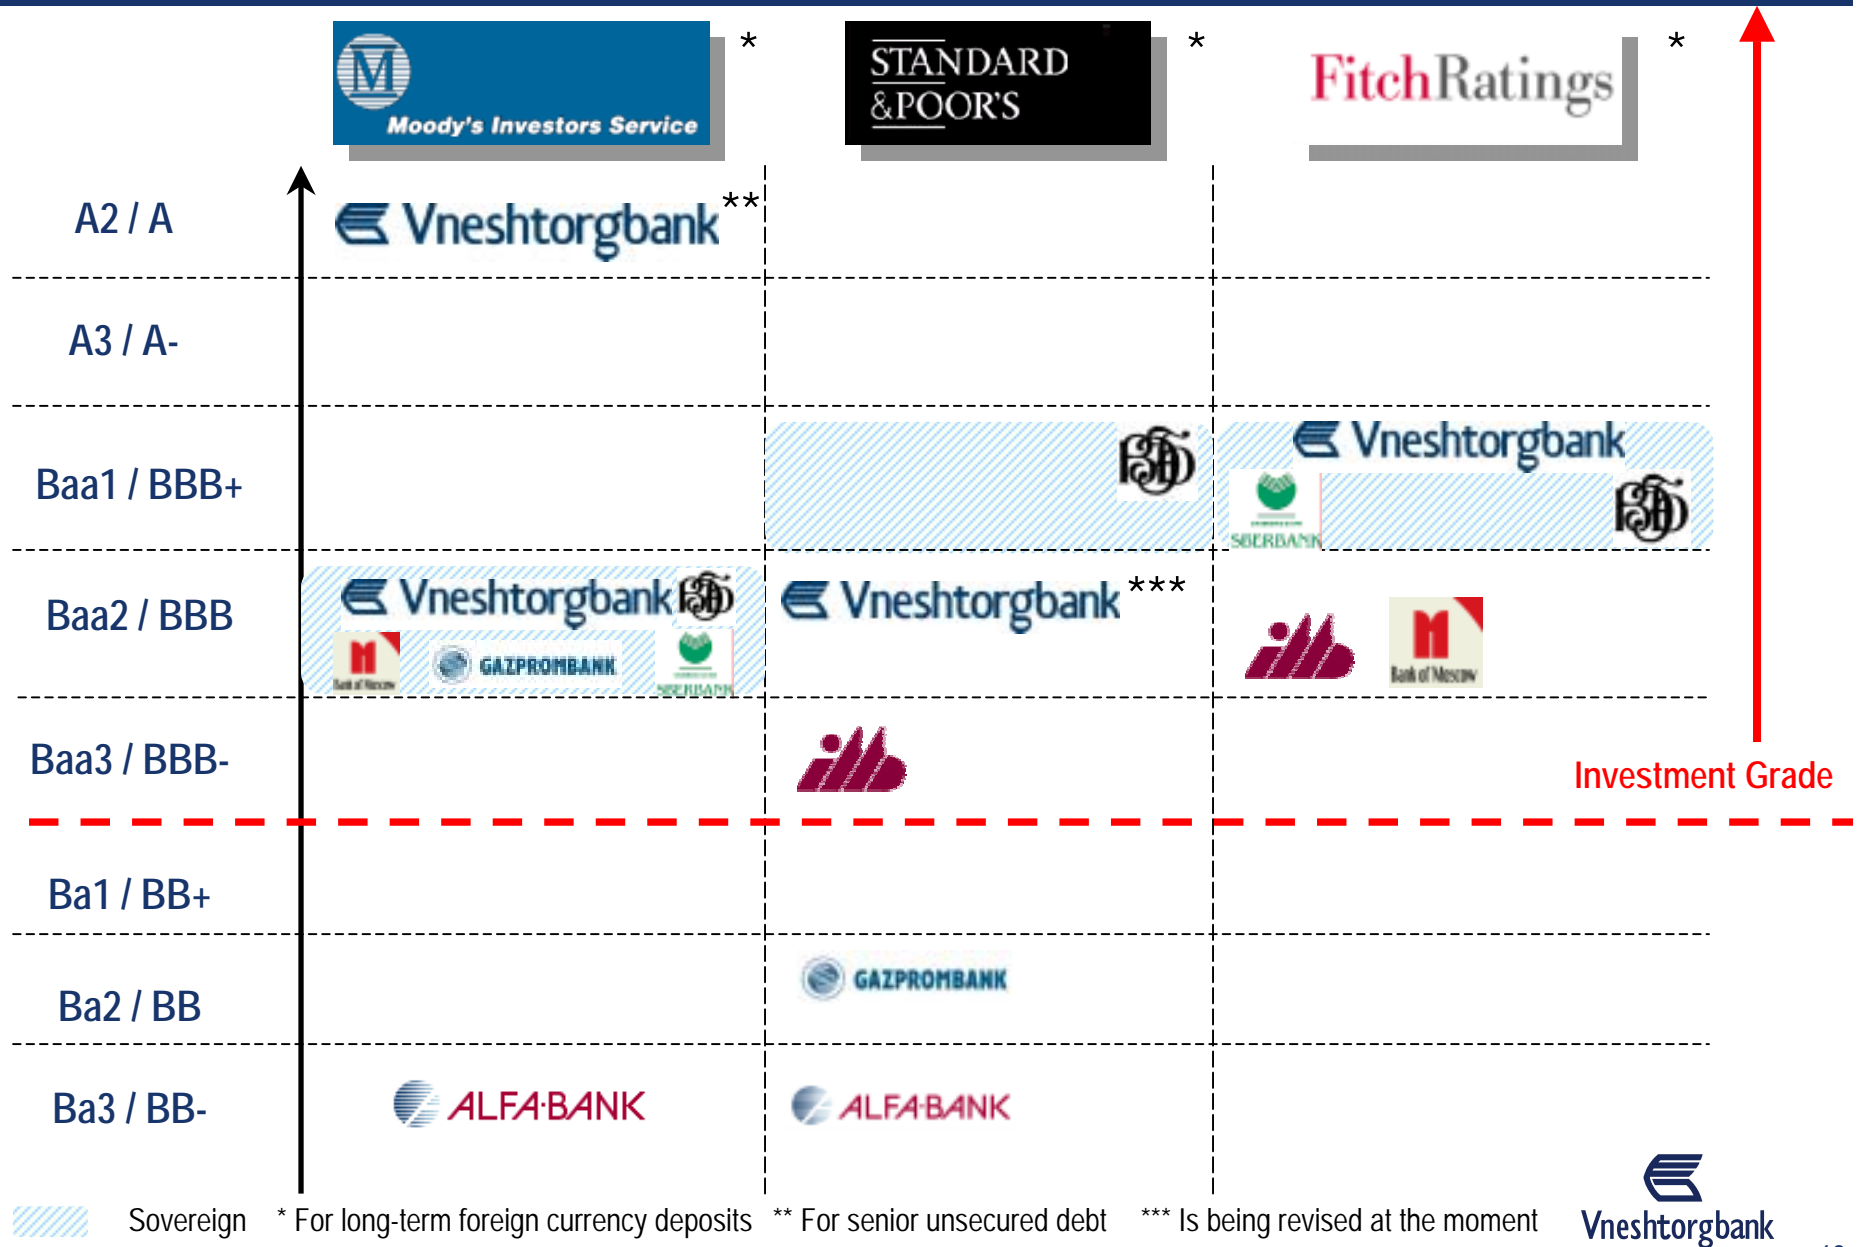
Moody's Investors Service *

STANDARD & POOR'S *

FitchRatings *

| | Moody's | Standard & Poor's | Fitch Ratings |
|---|---|---|---|
| A2 / A | Vneshtorgbank ** | | |
| A3 / A- | | | |
| Baa1 / BBB+ | | | Vneshtorgbank, SBERBANK |
| Baa2 / BBB | Vneshtorgbank, Bank of Moscow, GAZPROMBANK, SBERBANK | Vneshtorgbank *** | Bank of Moscow |
| Baa3 / BBB- | | | |
| Ba1 / BB+ | | | |
| Ba2 / BB | | GAZPROMBANK | |
| Ba3 / BB- | ALFA-BANK | ALFA-BANK | |

Investment Grade

Sovereign * For long-term foreign currency deposits ** For senior unsecured debt *** Is being revised at the moment

Vneshtorgbank